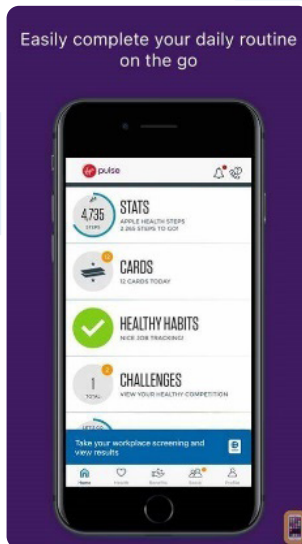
Easily complete your daily routine on the go

pulse

4,735 STEPS
STATS
APPLE HEALTH STEPS
2,265 STEPS TO GO!

12
CARDS
12 CARDS TODAY

HEALTHY HABITS
NICE JOB TRACKING!

2
1 TOTAL
CHALLENGES
VIEW YOUR HEALTHY COMPETITION

Take your workplace screening and view results

Home Health Benefits Social Profile